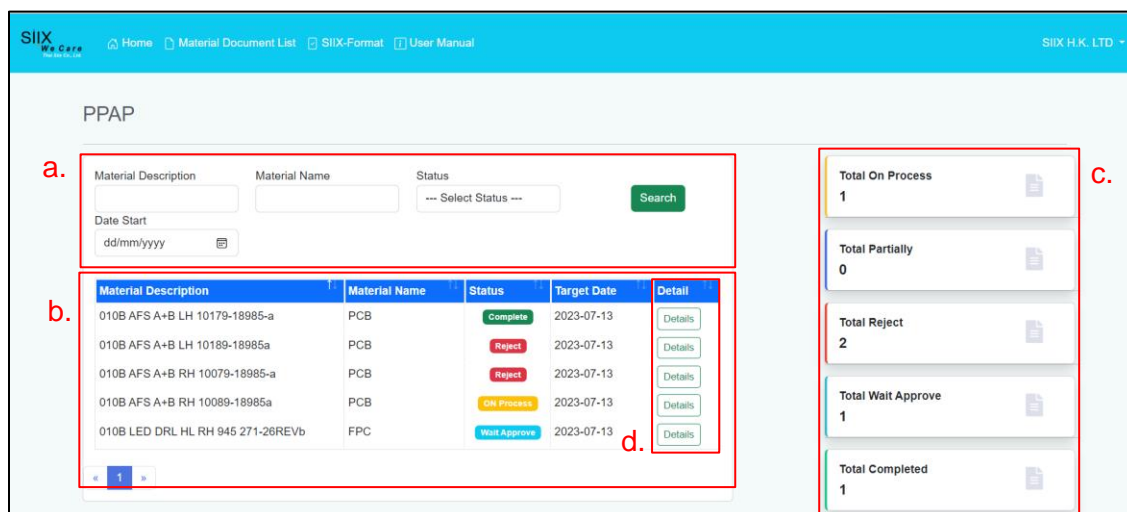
SIIX We Care

Home Material Document List SIIX-Format User Manual

SIIX H.K. LTD

PPAP

a.

Material Description

Material Name

Status

--- Select Status ---

Search

Date Start

dd/mm/yyyy

b.

| Material Description | Material Name | Status | Target Date | Detail |
|---|---|---|---|---|
| 010B AFS A+B LH 10179-18985-a | PCB | Complete | 2023-07-13 | Details |
| 010B AFS A+B LH 10189-18985a | PCB | Reject | 2023-07-13 | Details |
| 010B AFS A+B RH 10079-18985-a | PCB | Reject | 2023-07-13 | Details |
| 010B AFS A+B RH 10089-18985a | PCB | ON Process | 2023-07-13 | Details |
| 010B LED DRL HL RH 945 271-26REVb | FPC | Wait Approve | 2023-07-13 | Details |

d.

« 1 »

c.

Total On Process
1

Total Partially
0

Total Reject
2

Total Wait Approve
1

Total Completed
1